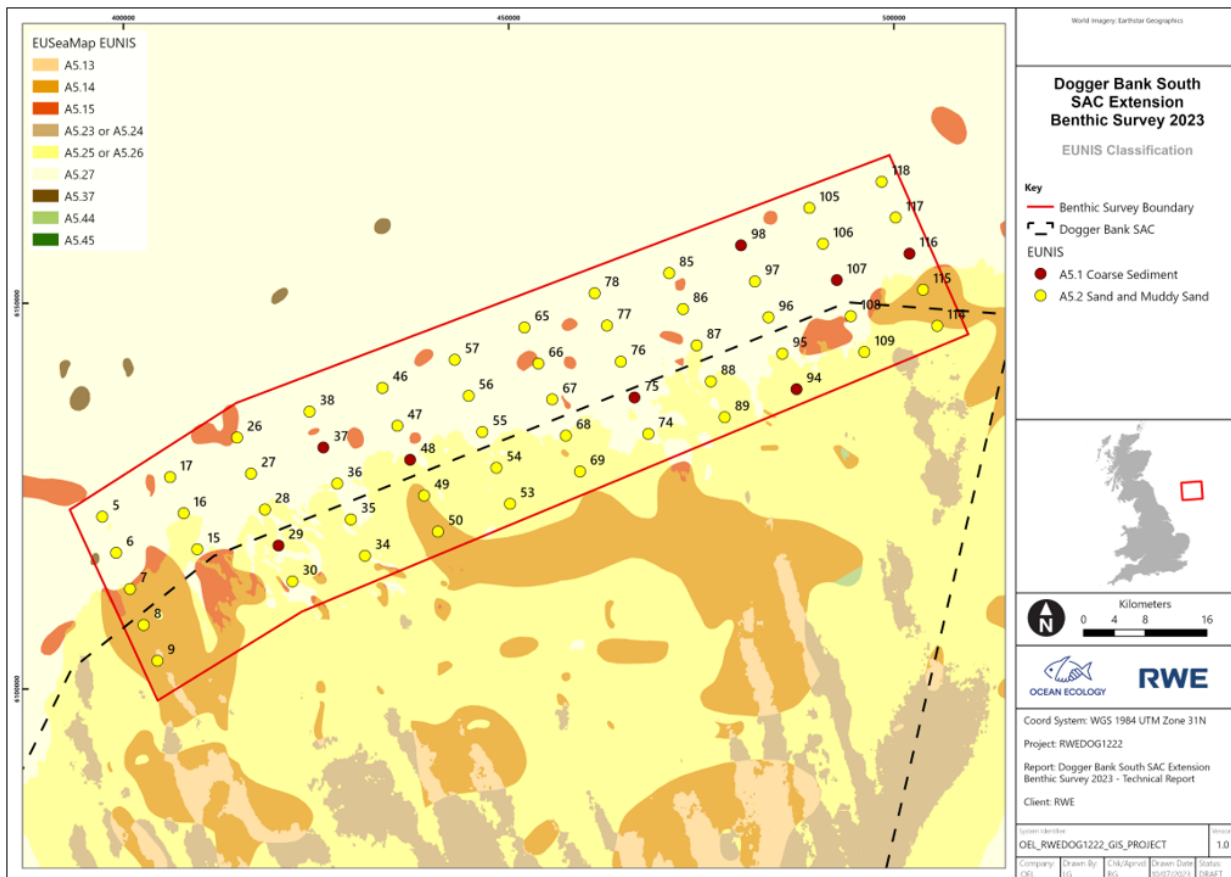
400000
450000
500000
6150000
6100000

EUSeaMap EUNIS
A5.13
A5.14
A5.15
A5.23 or A5.24
A5.25 or A5.26
A5.27
A5.37
A5.44
A5.45

118
105
117
98
106
116
85
97
107
78
115
86
65
77
96
108
114
87
57
66
76
95
109
46
56
88
75
94
38
67
89
47
55
68
74
26
37
48
54
69
17
27
36
49
53
5
16
28
35
50
15
29
6
34
30
7
8
9

World Imagery: Earthstar Geographics

Dogger Bank South SAC Extension Benthic Survey 2023

EUNIS Classification

Key
Benthic Survey Boundary
Dogger Bank SAC
EUNIS
A5.1 Coarse Sediment
A5.2 Sand and Muddy Sand

Kilometers
0 4 8 16

OCEAN ECOLOGY
RWE

Coord System: WGS 1984 UTM Zone 31N

Project: RWEDOG1222

Report: Dogger Bank South SAC Extension Benthic Survey 2023 - Technical Report

Client: RWE

System Identifier
OEL_RWEDOG1222_GIS_PROJECT
Version
1.0
Company: OEL
Drawn By: LG
Chk/Aprvd: BG
Drawn Date: 10/07/2023
Status: DRAFT